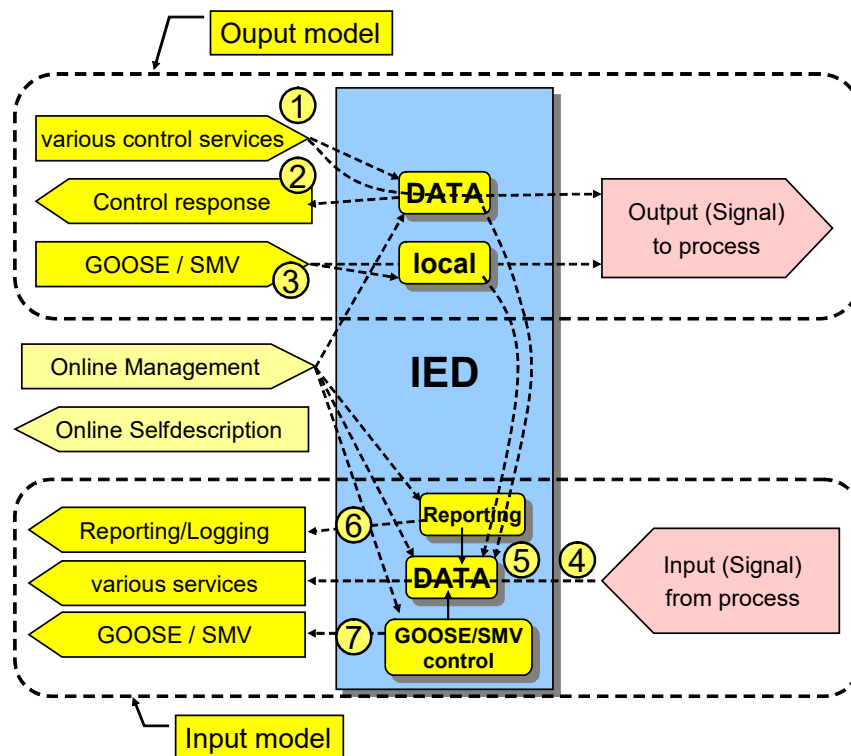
Ouput model

1

various control services

2

Control response

DATA

Output (Signal) to process

GOOSE / SMV

local

3

IED

Online Management

Online Selfdescription

Reporting/Logging

6

Reporting

various services

DATA

5

4

Input (Signal) from process

GOOSE / SMV

7

GOOSE/SMV control

Input model